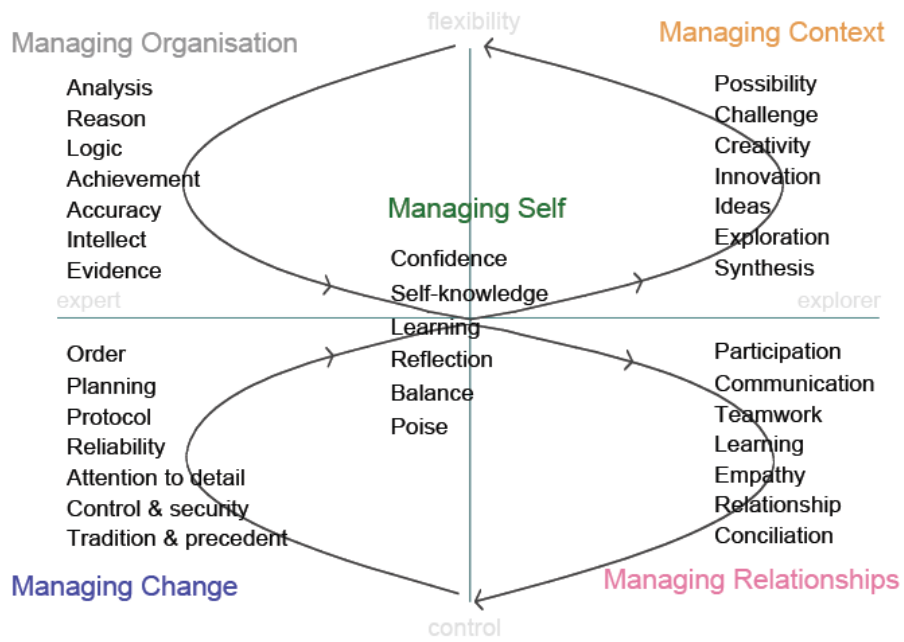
flexibility

Managing Organisation

Managing Context

Analysis
Reason
Logic
Achievement
Accuracy
Intellect
Evidence

Possibility
Challenge
Creativity
Innovation
Ideas
Exploration
Synthesis

Managing Self

Confidence
Self-knowledge
Learning
Reflection
Balance
Poise

expert

explorer

Order
Planning
Protocol
Reliability
Attention to detail
Control & security
Tradition & precedent

Participation
Communication
Teamwork
Learning
Empathy
Relationship
Conciliation

Managing Change

Managing Relationships

control